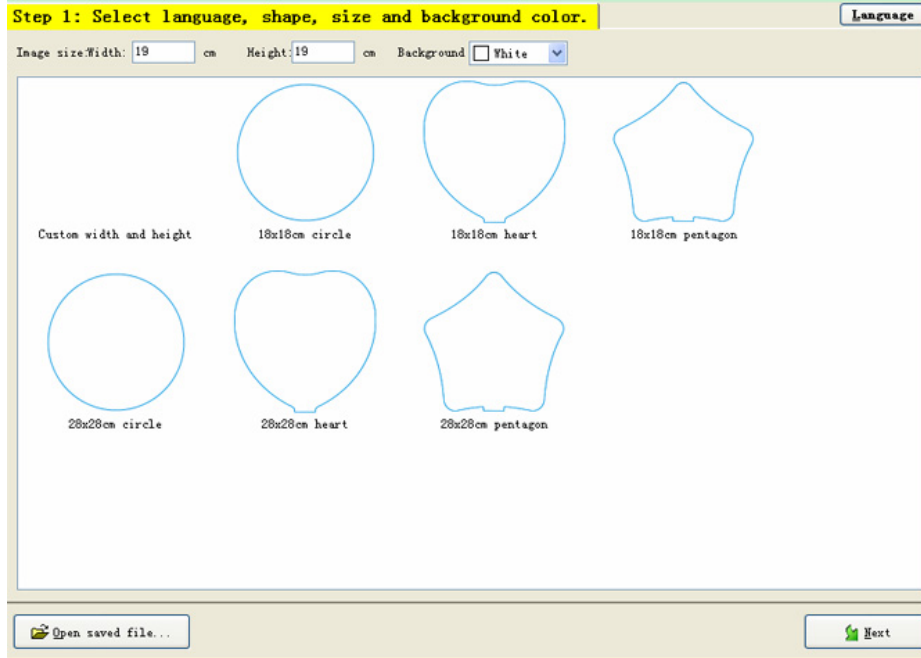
Step 1: Select language, shape, size and background color.

Language

Image size:Width: 19 cm Height: 19 cm Background White

Custom width and height

18x18cm circle

18x18cm heart

18x18cm pentagon

28x28cm circle

28x28cm heart

28x28cm pentagon

Open saved file...

Next